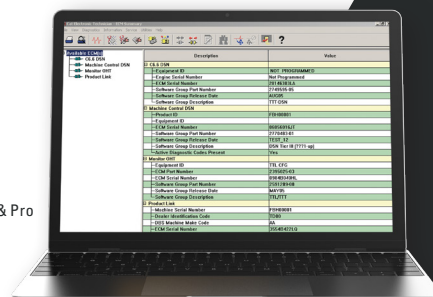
& Pro

Available ECM(s)
CE & DSN
Machine Control DSN
Monitor OHT
Product Link

| Description | Value |
|---|---|
| CE & DSN | |
| Equipment ID | NOT PROGRAMMED |
| Engine Serial Number | Not Programmed |
| ECM Serial Number | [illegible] |
| Software Group Part Number | 2749595-05 |
| Software Group Release Date | AUG05 |
| Software Group Description | TTT DSN |
| Machine Control DSN | |
| Product ID | FDH00001 |
| Equipment ID | |
| ECM Serial Number | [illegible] |
| Software Group Part Number | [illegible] |
| Software Group Release Date | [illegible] |
| Software Group Description | DSN Tier III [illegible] |
| Active Diagnostic Codes Present | Yes |
| Monitor OHT | |
| Equipment ID | TTL CFC |
| ECM Part Number | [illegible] |
| ECM Serial Number | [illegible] |
| Software Group Part Number | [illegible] |
| Software Group Release Date | MAY05 |
| Software Group Description | TTL/TTT |
| Product Link | |
| Machine Serial Number | FDH00001 |
| Dealer Identification Code | TD00 |
| DBS Machine Make Code | AA |
| ECM Serial Number | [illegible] |